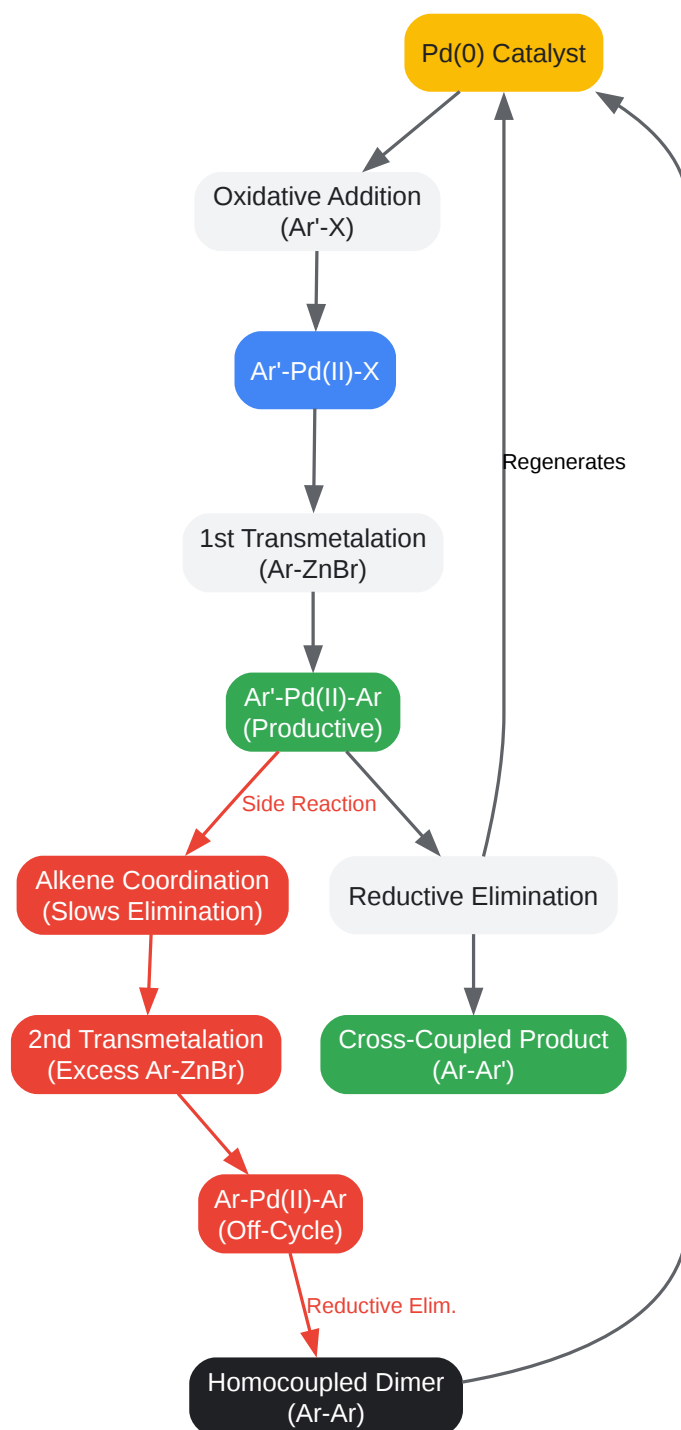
Pd(0) Catalyst

Oxidative Addition
(Ar'-X)

Ar'-Pd(II)-X

Regenerates

1st Transmetalation
(Ar-ZnBr)

Ar'-Pd(II)-Ar
(Productive)

Side Reaction

Alkene Coordination
(Slows Elimination)

Reductive Elimination

2nd Transmetalation
(Excess Ar-ZnBr)

Cross-Coupled Product
(Ar-Ar')

Ar-Pd(II)-Ar
(Off-Cycle)

Reductive Elim.

Homocoupled Dimer
(Ar-Ar)